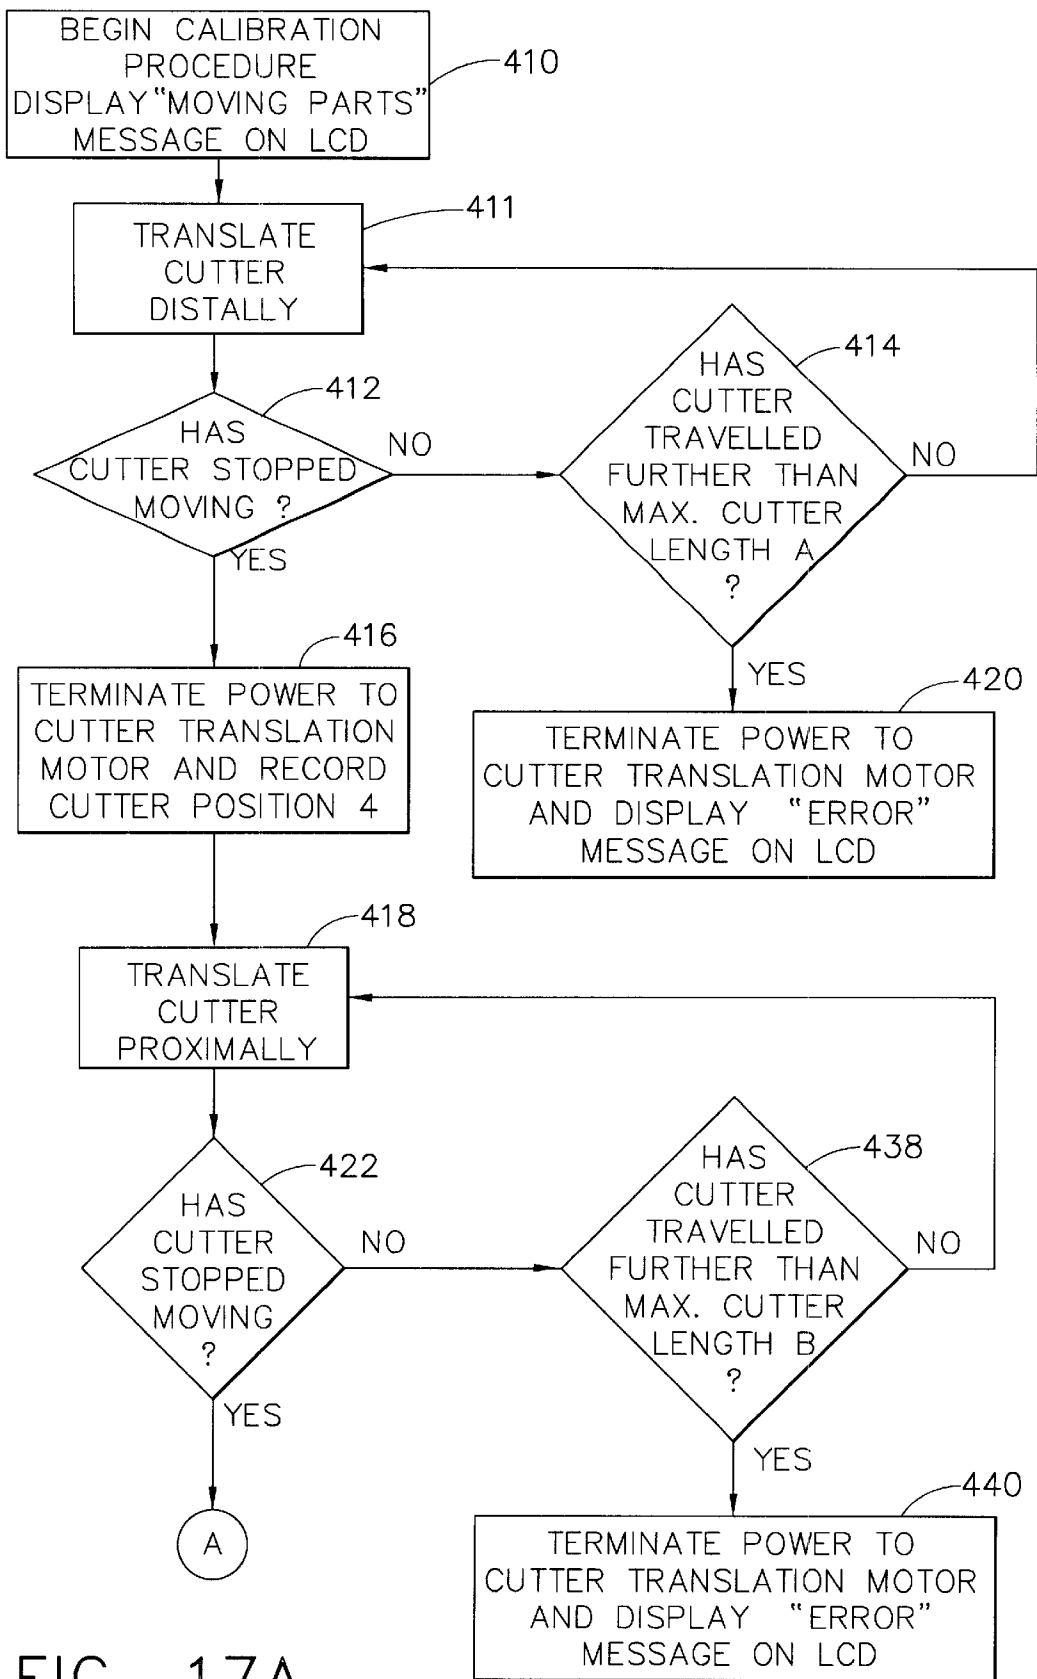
BEGIN CALIBRATION PROCEDURE DISPLAY "MOVING PARTS" MESSAGE ON LCD

410

TRANSLATE CUTTER DISTALLY

411

HAS CUTTER STOPPED MOVING ?

412

NO

YES

HAS CUTTER TRAVELLED FURTHER THAN MAX. CUTTER LENGTH A ?

414

NO

YES

TERMINATE POWER TO CUTTER TRANSLATION MOTOR AND RECORD CUTTER POSITION 4

416

TERMINATE POWER TO CUTTER TRANSLATION MOTOR AND DISPLAY "ERROR" MESSAGE ON LCD

420

TRANSLATE CUTTER PROXIMALLY

418

HAS CUTTER STOPPED MOVING ?

422

NO

YES

HAS CUTTER TRAVELLED FURTHER THAN MAX. CUTTER LENGTH B ?

438

NO

YES

A

TERMINATE POWER TO CUTTER TRANSLATION MOTOR AND DISPLAY "ERROR" MESSAGE ON LCD

440

FIG. 17A